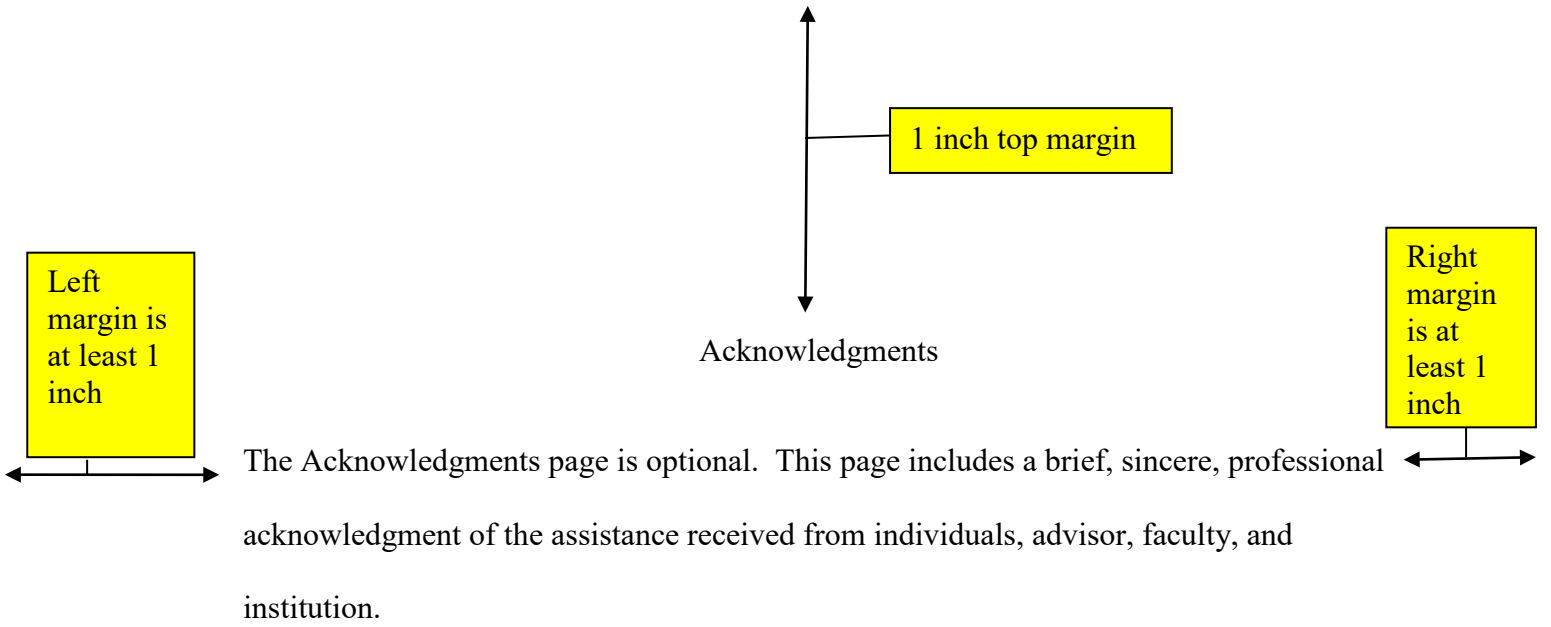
1 inch top margin

Left margin is at least 1 inch

Acknowledgments

Right margin is at least 1 inch

The Acknowledgments page is optional.  This page includes a brief, sincere, professional acknowledgment of the assistance received from individuals, advisor, faculty, and institution.